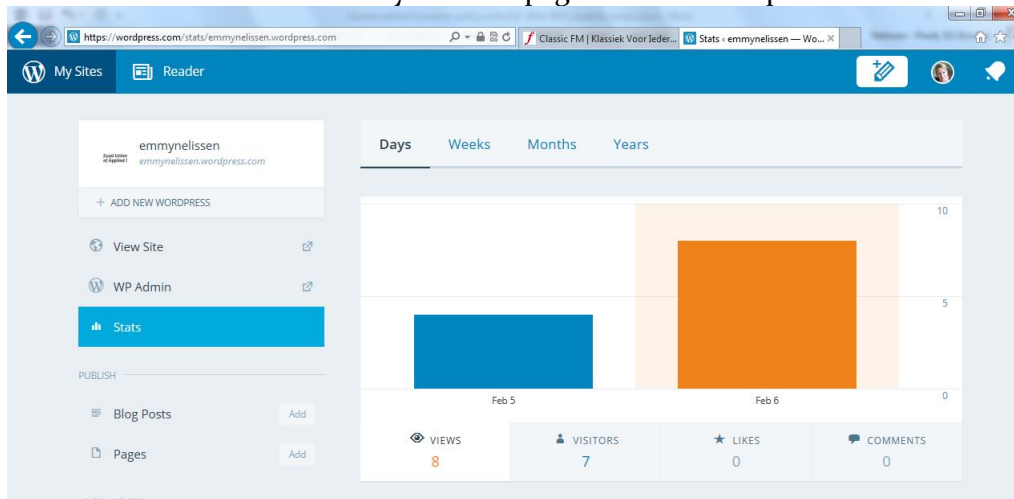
https://wordpress.com/stats/emmynelissen.wordpress.com

Classic FM | Klassiek Voor Ieder...

Stats ‹ emmynelissen — Wo...

My Sites

Reader

emmynelissen

emmynelissen.wordpress.com

+ ADD NEW WORDPRESS

View Site

WP Admin

Stats

PUBLISH

Blog Posts

Add

Pages

Add

Days

Weeks

Months

Years

10

5

0

Feb 5

Feb 6

VIEWS

8

VISITORS

7

LIKES

0

COMMENTS

0